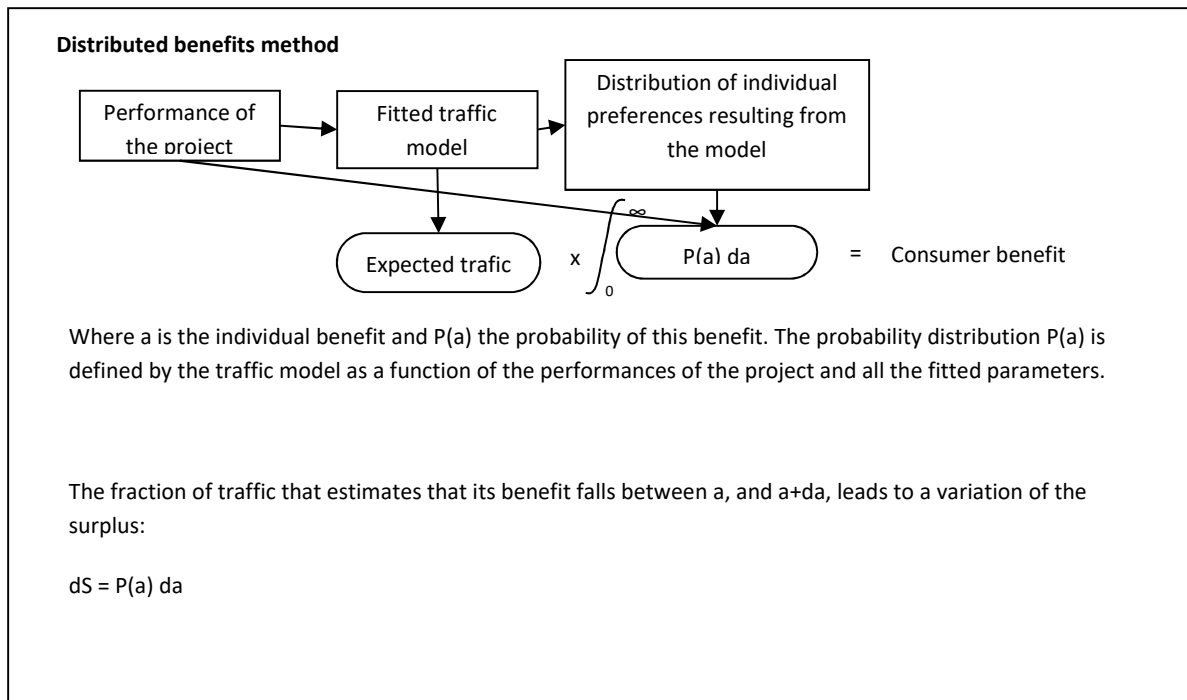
**Distributed benefits method**

Performance of the project

Fitted traffic model

Distribution of individual preferences resulting from the model

Expected trafic $\times \int_0^\infty$ P(a) da = Consumer benefit

Where a is the individual benefit and P(a) the probability of this benefit. The probability distribution P(a) is defined by the traffic model as a function of the performances of the project and all the fitted parameters.

The fraction of traffic that estimates that its benefit falls between a, and a+da, leads to a variation of the surplus:

dS = P(a) da